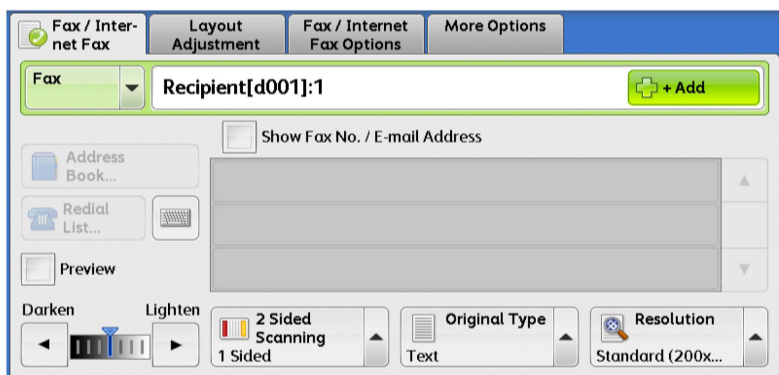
Fax / Internet Fax
Layout Adjustment
Fax / Internet Fax Options
More Options

Fax
Recipient[d001]:1
+ Add

Show Fax No. / E-mail Address

Address Book...
Redial List...

Preview

Darken
Lighten

2 Sided Scanning
1 Sided

Original Type
Text

Resolution
Standard (200x...